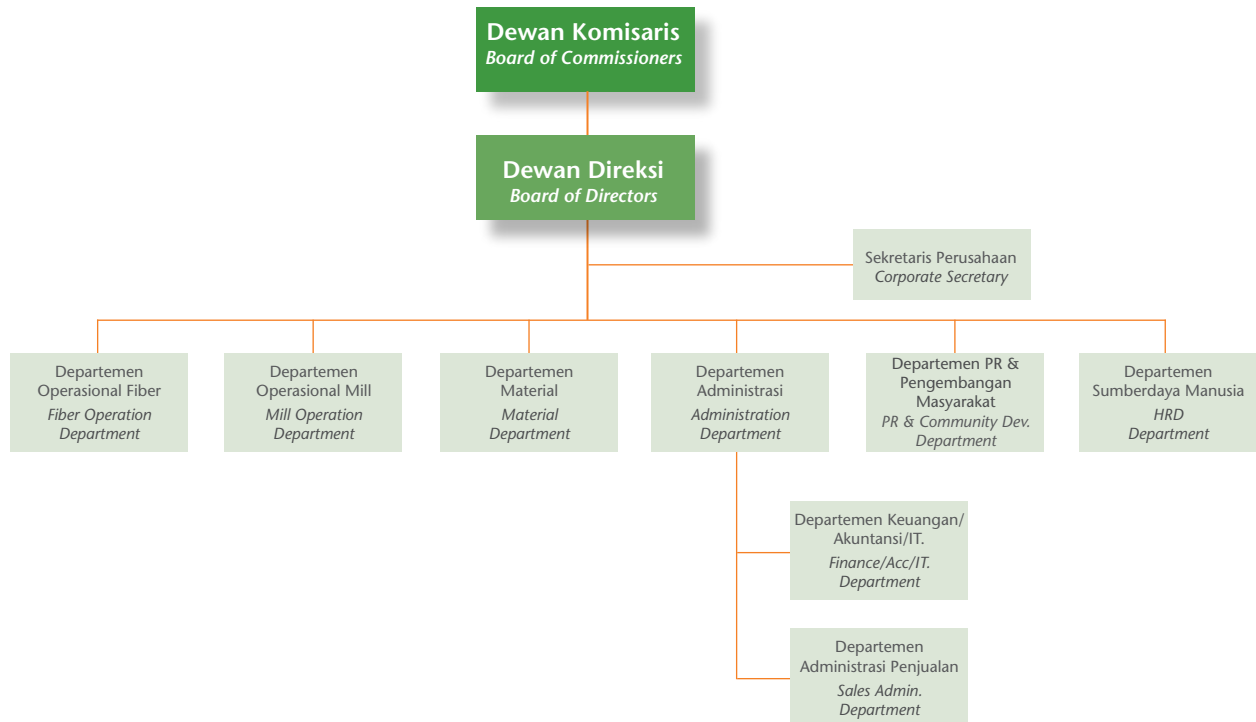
Dewan Komisaris
Board of Commissioners

Dewan Direksi
Board of Directors

Sekretaris Perusahaan
Corporate Secretary

Departemen Operasional Fiber
Fiber Operation Department

Departemen Operasional Mill
Mill Operation Department

Departemen Material
Material Department

Departemen Administrasi
Administration Department

Departemen PR & Pengembangan Masyarakat
PR & Community Dev. Department

Departemen Sumberdaya Manusia
HRD Department

Departemen Keuangan/ Akuntansi/IT.
Finance/Acc/IT. Department

Departemen Administrasi Penjualan
Sales Admin. Department